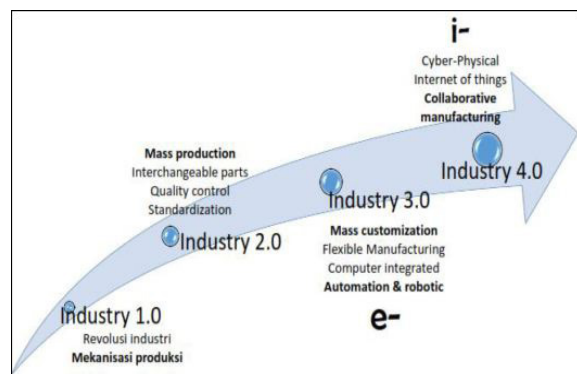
i-
Cyber-Physical
Internet of things
Collaborative manufacturing

Industry 4.0

Mass production
Interchangeable parts
Quality control
Standardization

Industry 3.0
Mass customization
Flexible Manufacturing
Computer integrated
Automation & robotic

Industry 2.0

Industry 1.0
Revolusi industri
Mekanisasi produksi

e-